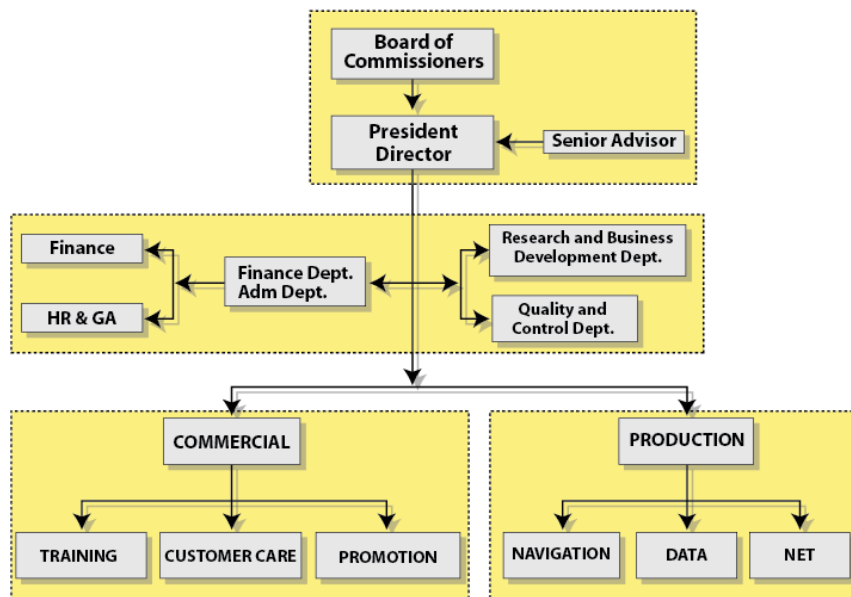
Board of Commissioners

President Director

Senior Advisor

Finance

HR & GA

Finance Dept. Adm Dept.

Research and Business Development Dept.

Quality and Control Dept.

COMMERCIAL

TRAINING

CUSTOMER CARE

PROMOTION

PRODUCTION

NAVIGATION

DATA

NET